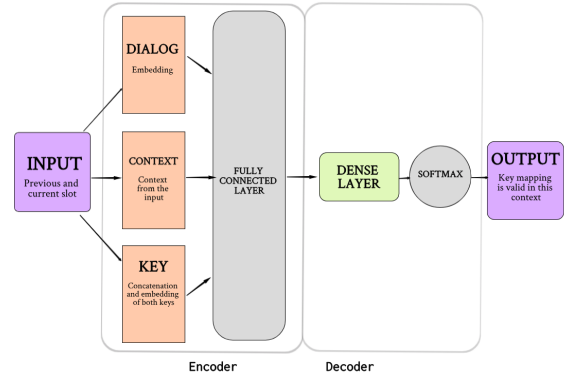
INPUT

Previous and current slot

DIALOG

Embedding

CONTEXT

Context from the input

KEY

Concatenation and embedding of both keys

FULLY CONNECTED LAYER

DENSE LAYER

SOFTMAX

OUTPUT

Key mapping is valid in this context

Encoder

Decoder